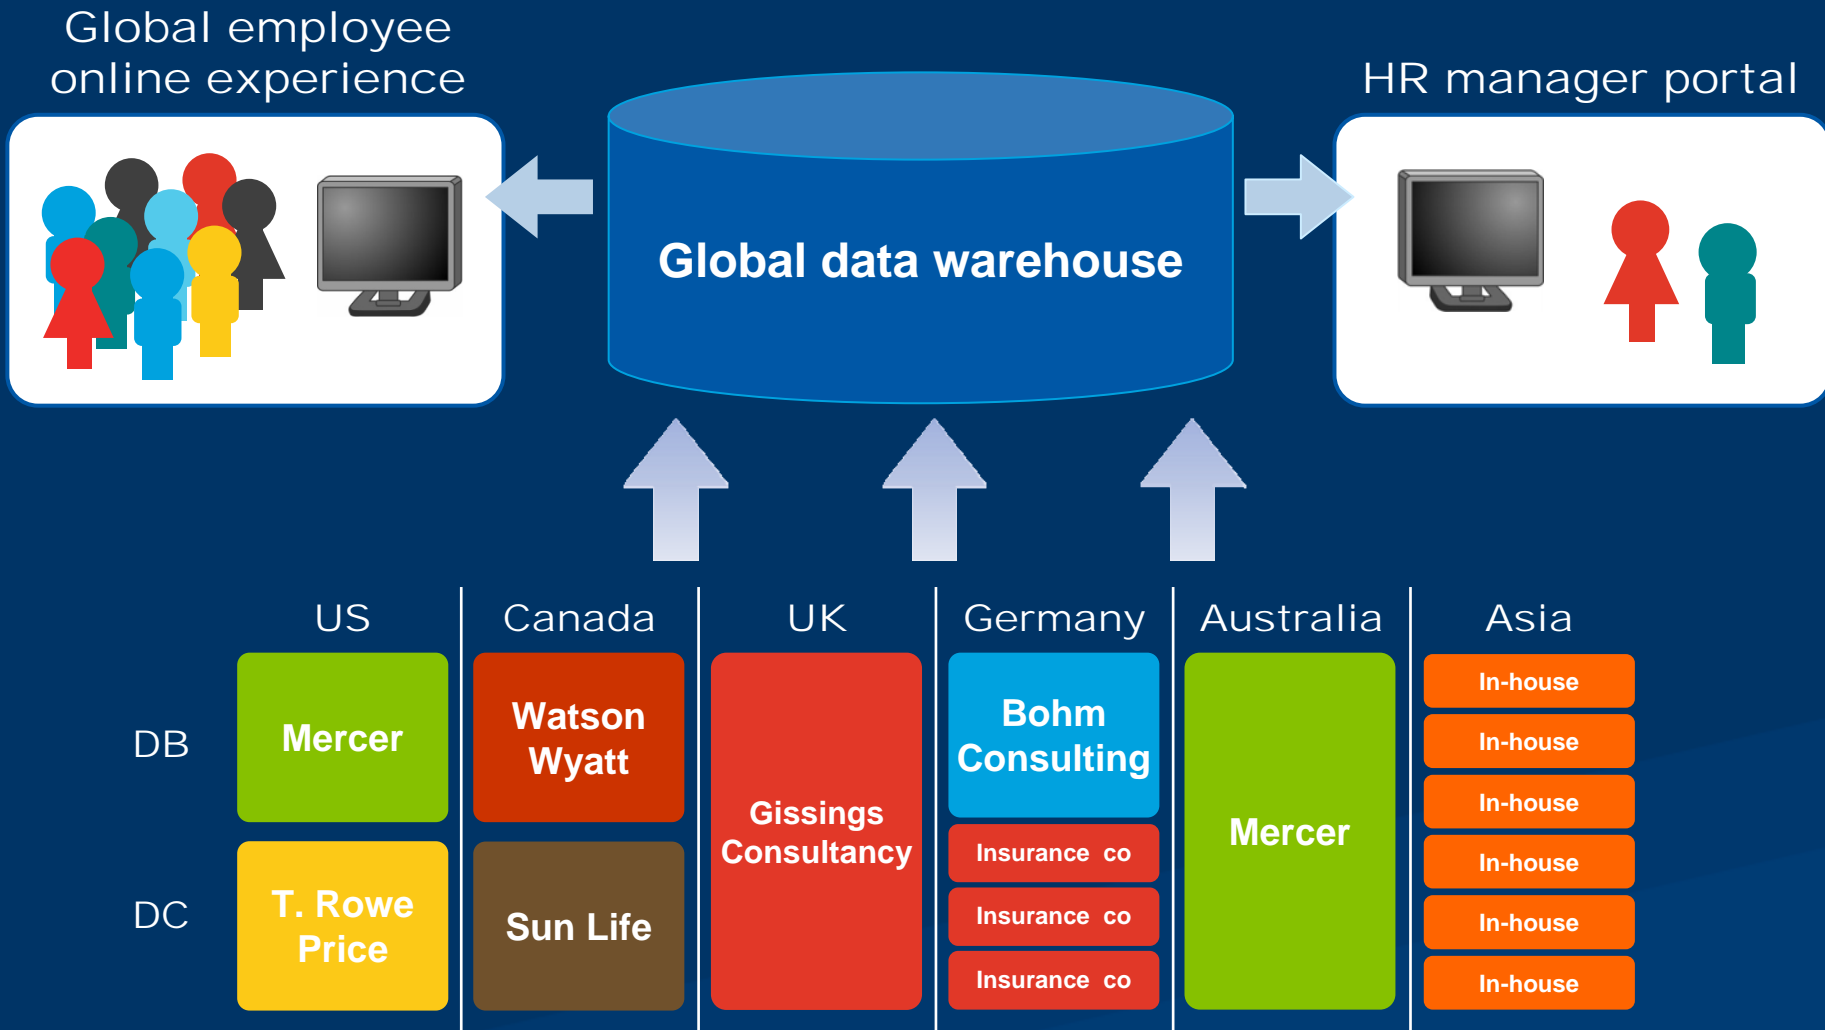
Global employee online experience

Global data warehouse

HR manager portal

| | US | Canada | UK | Germany | Australia | Asia |
|---|---|---|---|---|---|---|
| DB | Mercer | Watson Wyatt | Gissings Consultancy | Bohm Consulting | Mercer | In-house |
| | | | | | | In-house |
| | | | | | | In-house |
| DC | T. Rowe Price | Sun Life | | Insurance co | | In-house |
| | | | | Insurance co | | In-house |
| | | | | Insurance co | | In-house |